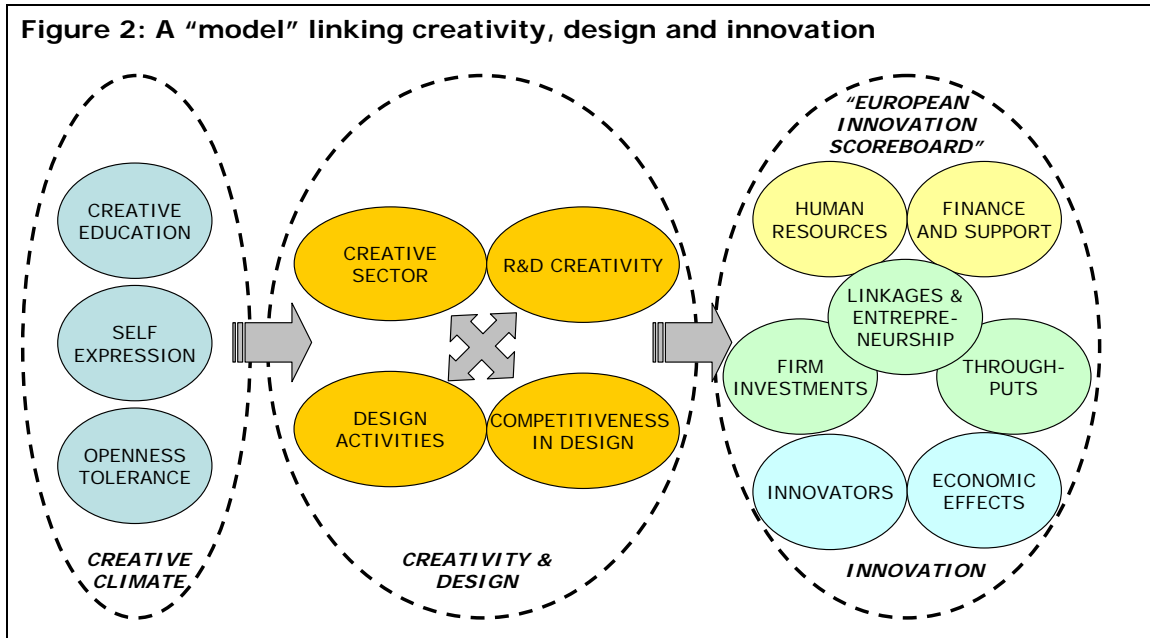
Figure 2: A "model" linking creativity, design and innovation

CREATIVE EDUCATION

SELF EXPRESSION

OPENNESS TOLERANCE

CREATIVE CLIMATE

CREATIVE SECTOR

R&D CREATIVITY

DESIGN ACTIVITIES

COMPETITIVENESS IN DESIGN

CREATIVITY & DESIGN

"EUROPEAN INNOVATION SCOREBOARD"

HUMAN RESOURCES

FINANCE AND SUPPORT

LINKAGES & ENTREPRENEURSHIP

FIRM INVESTMENTS

THROUGHPUTS

INNOVATORS

ECONOMIC EFFECTS

INNOVATION